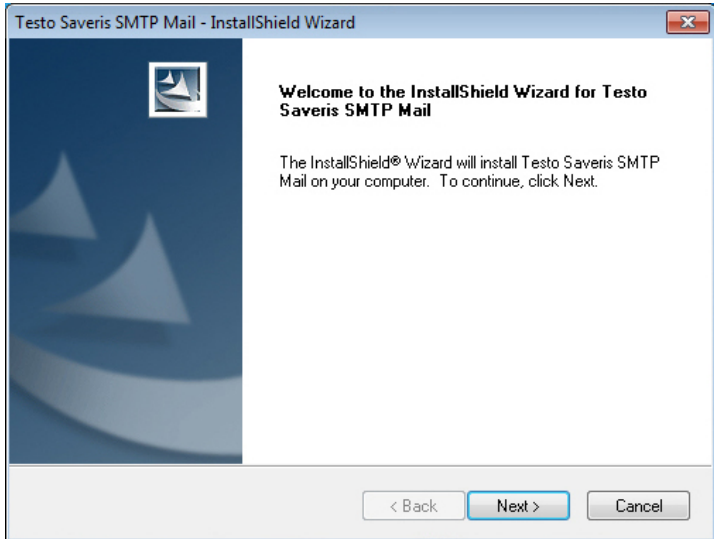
Testo Saveris SMTP Mail - InstallShield Wizard

Welcome to the InstallShield Wizard for Testo Saveris SMTP Mail

The InstallShield® Wizard will install Testo Saveris SMTP Mail on your computer. To continue, click Next.

< Back

Next >

Cancel